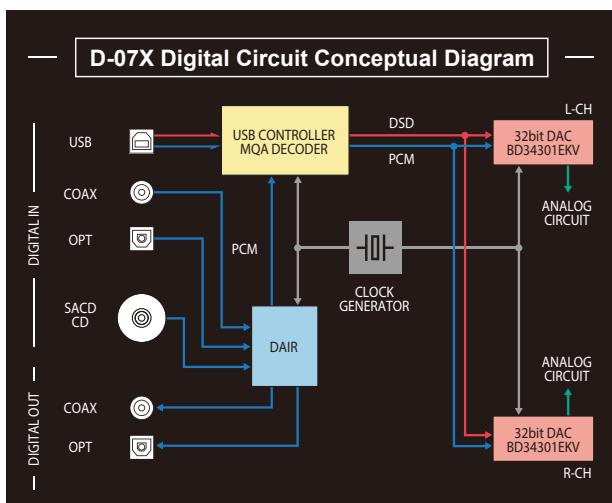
D-07X Digital Circuit Conceptual Diagram

DIGITAL IN

USB

COAX

OPT

SACD
CD

DIGITAL OUT

COAX

OPT

USB CONTROLLER
MQA DECODER

DSD

PCM

PCM

DAIR

CLOCK
GENERATOR

L-CH

32bit DAC
BD34301EKV

ANALOG
CIRCUIT

ANALOG
CIRCUIT

32bit DAC
BD34301EKV

R-CH